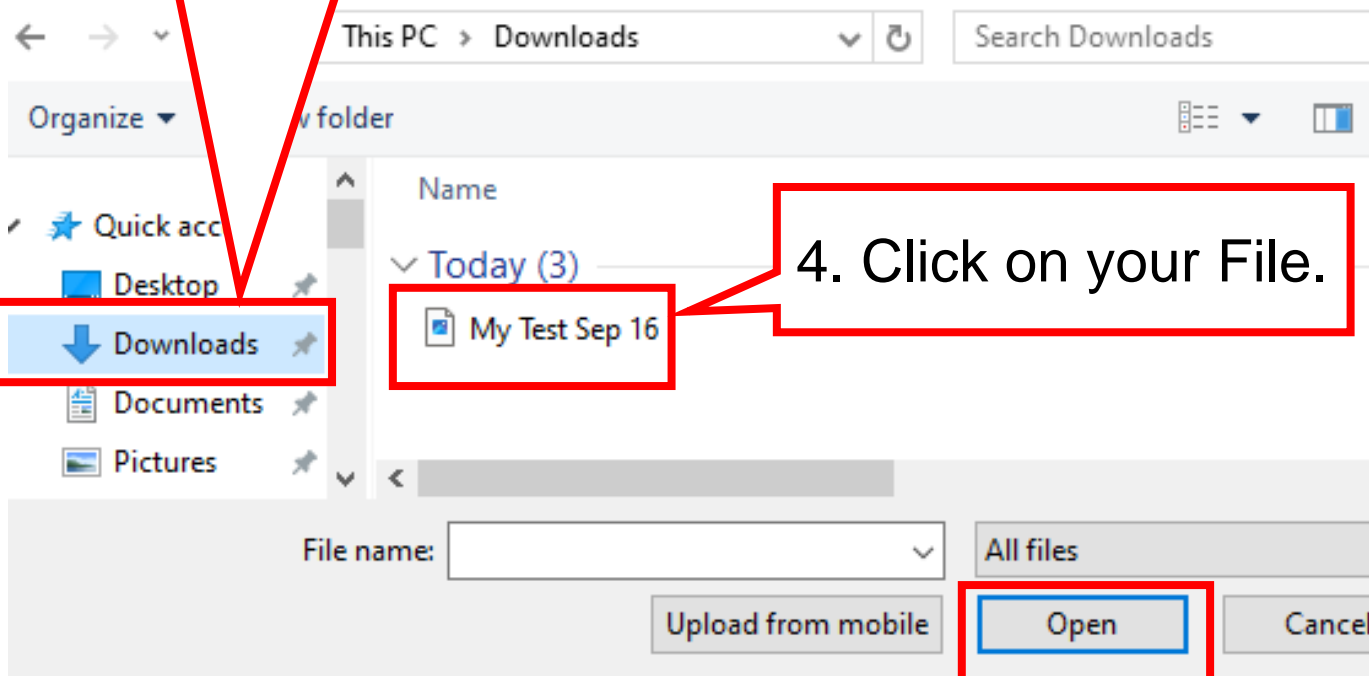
This PC > Downloads

Search Downloads

Organize ▾

w folder

Name

Quick acc

Desktop

Downloads

Documents

Pictures

Today (3)

My Test Sep 16

4. Click on your File.

File name:

All files

Upload from mobile

Open

Cancel